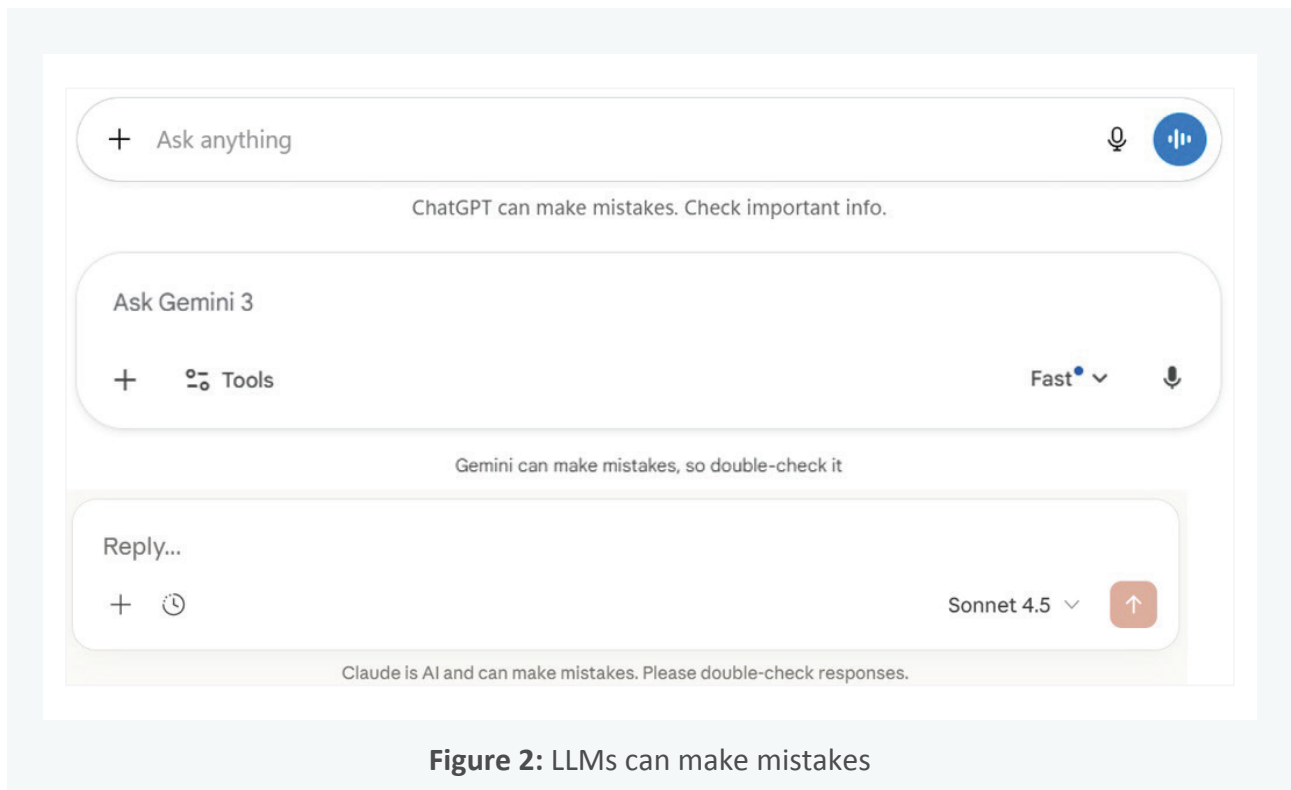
+ Ask anything

ChatGPT can make mistakes. Check important info.

Ask Gemini 3

+ Tools

Fast

Gemini can make mistakes, so double-check it

Reply...

+

Sonnet 4.5

Claude is AI and can make mistakes. Please double-check responses.

**Figure 2:** LLMs can make mistakes